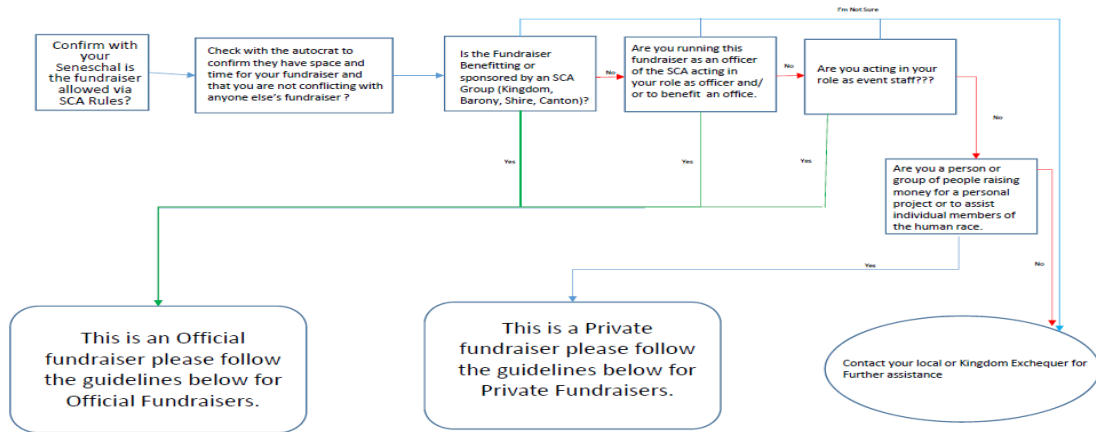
I'm Not Sure

Confirm with your Seneschal is the fundraiser allowed via SCA Rules?

Check with the autocrat to confirm they have space and time for your fundraiser and that you are not conflicting with anyone else's fundraiser ?

Is the Fundraiser Benefitting or sponsored by an SCA Group (Kingdom, Barony, Shire, Canton)?

No

Are you running this fundraiser as an officer of the SCA acting in your role as officer and/ or to benefit an office.

No

Are you acting in your role as event staff???

No

Yes

Yes

Yes

Are you a person or group of people raising money for a personal project or to assist individual members of the human race.

Yes

No

This is an Official fundraiser please follow the guidelines below for Official Fundraisers.

This is a Private fundraiser please follow the guidelines below for Private Fundraisers.

Contact your local or Kingdom Exchequer for Further assistance